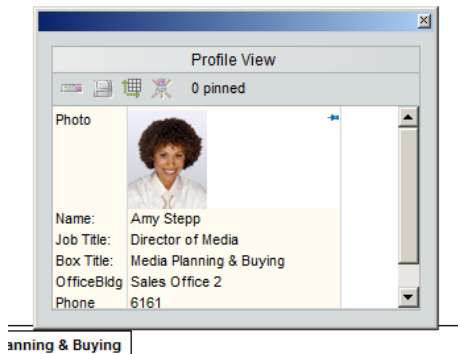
Profile View

0 pinned

| Photo | |
|---|---|
| Name: | Amy Stepp |
| Job Title: | Director of Media |
| Box Title: | Media Planning & Buying |
| OfficeBldg | Sales Office 2 |
| Phone | 6161 |

anning & Buying